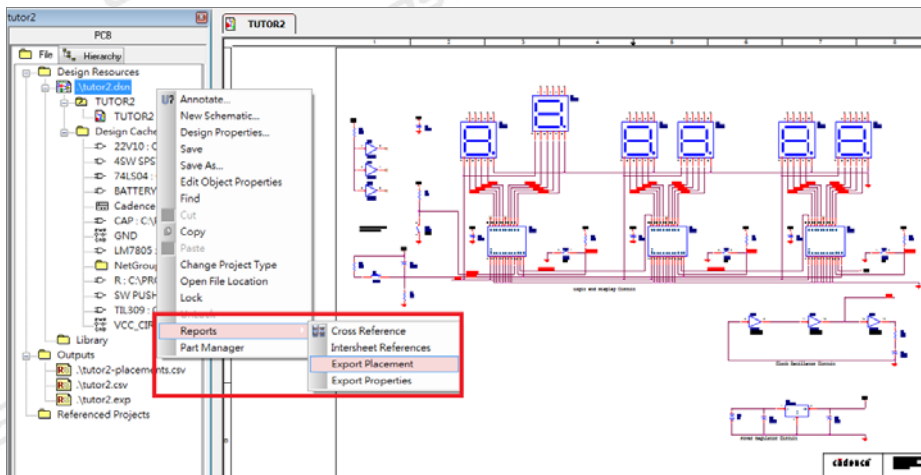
tutor2

PCB

File Hierarchy

Design Resources
.\tutor2.dsn
TUTOR2
TUTOR2
Design Cache
22V10 : C
4SW SPS
74LS04 :
BATTERY
Cadence
CAP : C:\P
GND
LM7805
NetGroup
R : C:\PR
SW PUSH
TIL309 :
VCC_CIR
Library
Outputs
.\tutor2-placements.csv
.\tutor2.csv
.\tutor2.exp
Referenced Projects

Annotate...
New Schematic...
Design Properties...
Save
Save As...
Edit Object Properties
Find
Cut
Copy
Paste
Change Project Type
Open File Location
Lock
Unlock
Reports
Part Manager

Cross Reference
Intersheet References
Export Placement
Export Properties

TUTOR2

cadence